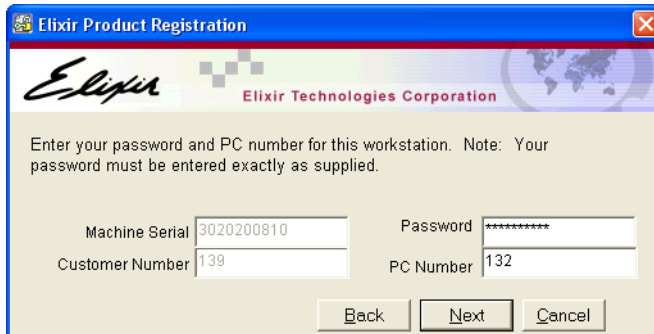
Elixir Product Registration

Elixir

Elixir Technologies Corporation

Enter your password and PC number for this workstation. Note: Your password must be entered exactly as supplied.

Machine Serial 3020200810

Customer Number 139

Password ***********

PC Number 132

Back Next Cancel